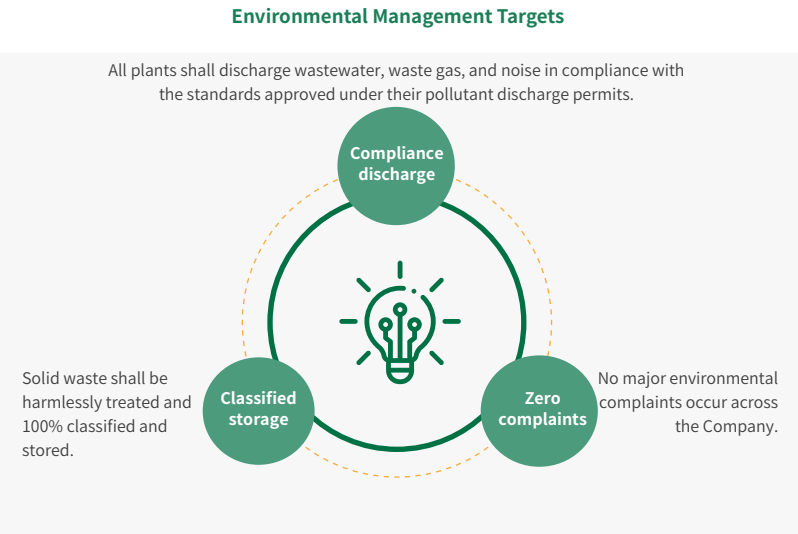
Environmental Management Targets

All plants shall discharge wastewater, waste gas, and noise in compliance with the standards approved under their pollutant discharge permits.

Compliance discharge

Solid waste shall be harmlessly treated and 100% classified and stored.

Classified storage

Zero complaints

No major environmental complaints occur across the Company.